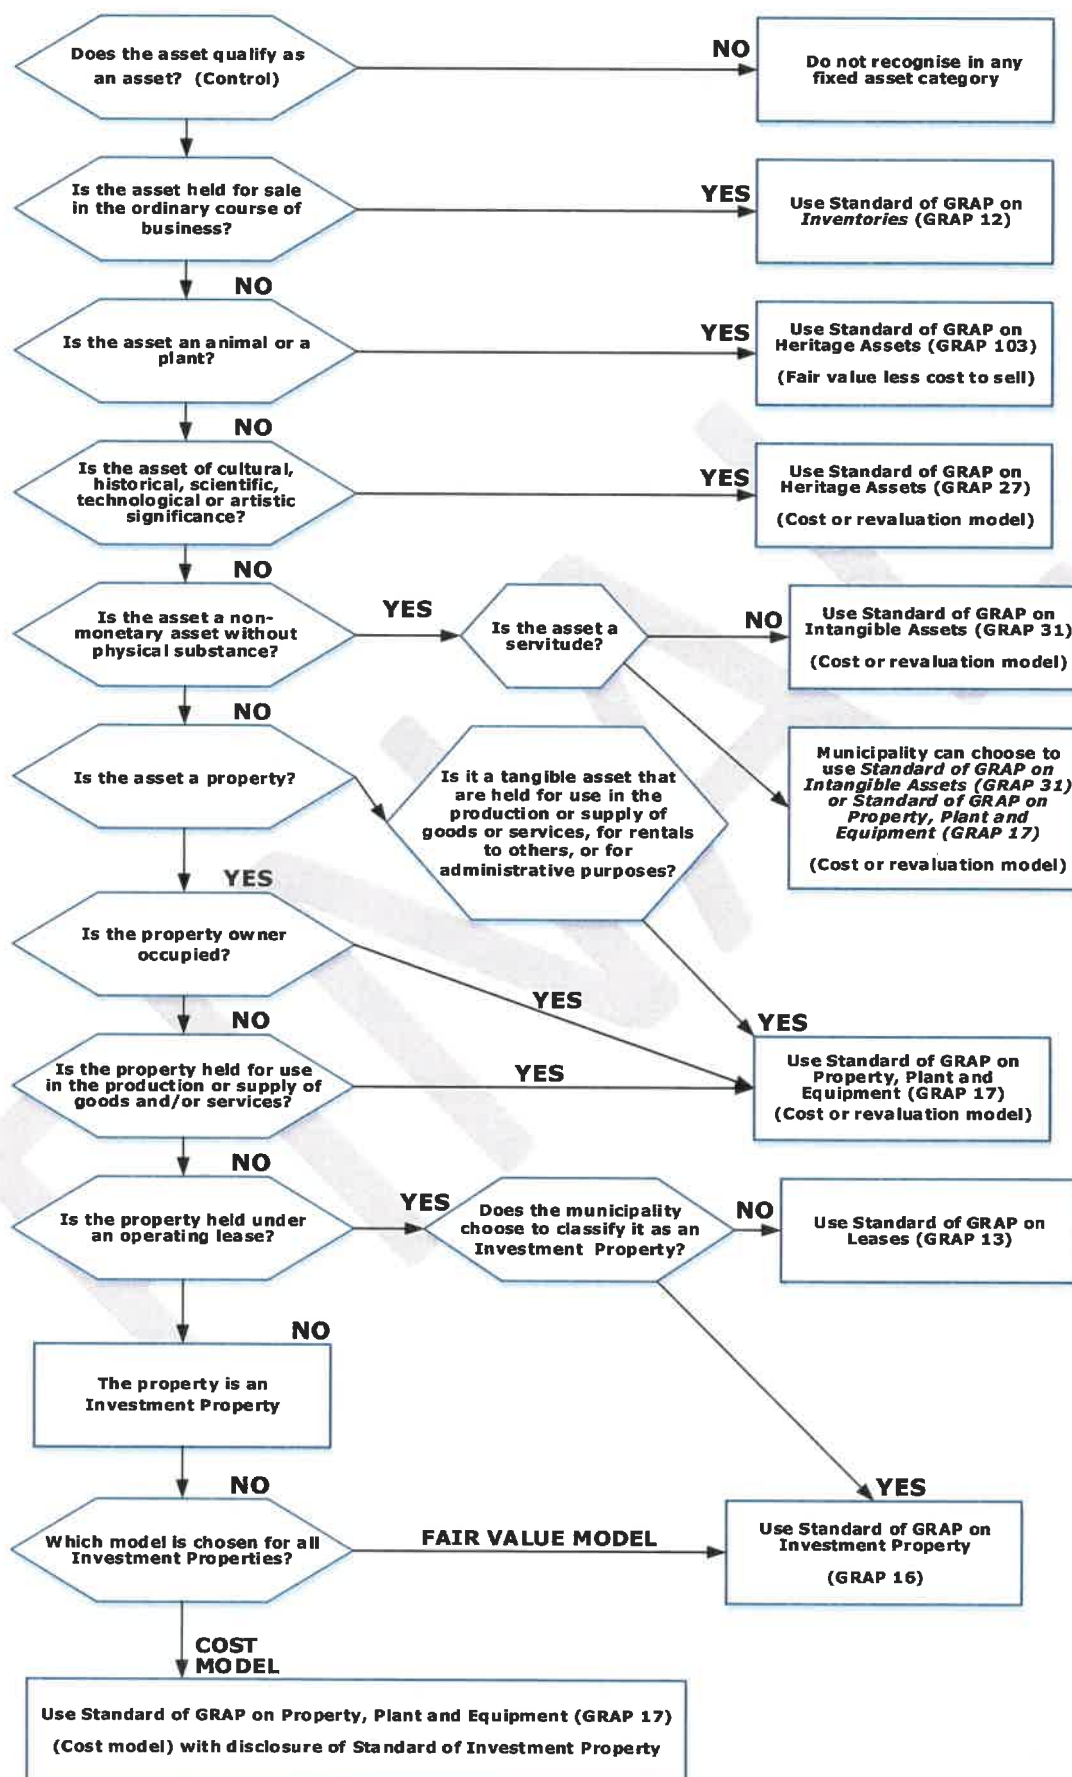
Does the asset qualify as an asset? (Control)

NO

Do not recognise in any fixed asset category

Is the asset held for sale in the ordinary course of business?

YES

Use Standard of GRAP on *Inventories* (GRAP 12)

NO

Is the asset an animal or a plant?

YES

Use Standard of GRAP on Heritage Assets (GRAP 103)

(Fair value less cost to sell)

NO

Is the asset of cultural, historical, scientific, technological or artistic significance?

YES

Use Standard of GRAP on Heritage Assets (GRAP 27)

(Cost or revaluation model)

NO

Is the asset a non-monetary asset without physical substance?

YES

Is the asset a servitude?

NO

Use Standard of GRAP on Intangible Assets (GRAP 31)

(Cost or revaluation model)

NO

Municipality can choose to use *Standard of GRAP on Intangible Assets (GRAP 31) or Standard of GRAP on Property, Plant and Equipment (GRAP 17)*

(Cost or revaluation model)

Is the asset a property?

Is it a tangible asset that are held for use in the production or supply of goods or services, for rentals to others, or for administrative purposes?

YES

Is the property owner occupied?

YES

NO

YES

Use Standard of GRAP on Property, Plant and Equipment (GRAP 17)
(Cost or revaluation model)

Is the property held for use in the production or supply of goods and/or services?

YES

NO

Is the property held under an operating lease?

YES

Does the municipality choose to classify it as an Investment Property?

NO

Use Standard of GRAP on Leases (GRAP 13)

NO

The property is an Investment Property

NO

YES

Which model is chosen for all Investment Properties?

FAIR VALUE MODEL

Use Standard of GRAP on Investment Property

(GRAP 16)

COST MODEL

Use Standard of GRAP on Property, Plant and Equipment (GRAP 17)

(Cost model) with disclosure of Standard of Investment Property